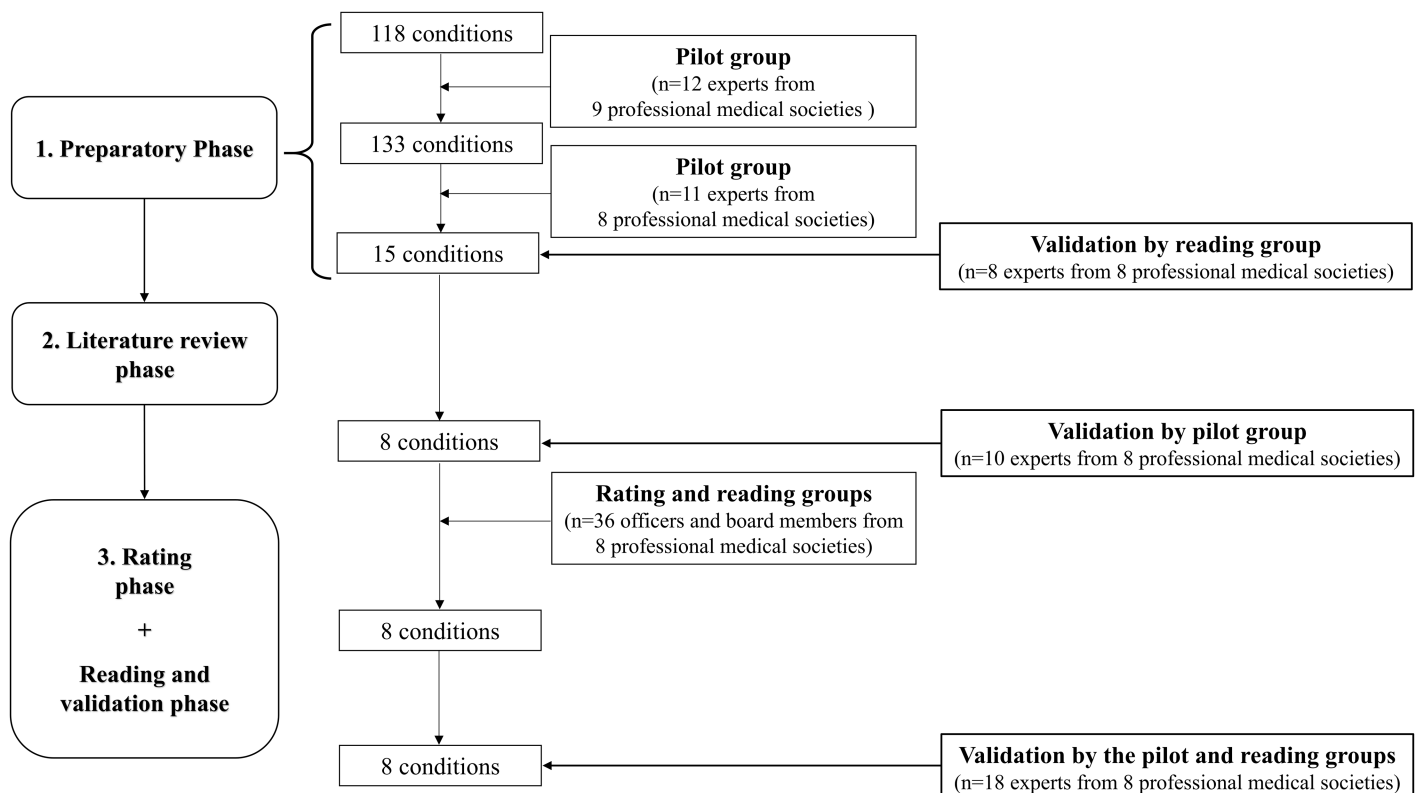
1. Preparatory Phase

2. Literature review phase

3. Rating phase

+

Reading and validation phase

118 conditions

Pilot group
(n=12 experts from 9 professional medical societies )

133 conditions

Pilot group
(n=11 experts from 8 professional medical societies)

15 conditions

Validation by reading group
(n=8 experts from 8 professional medical societies)

8 conditions

Validation by pilot group
(n=10 experts from 8 professional medical societies)

Rating and reading groups
(n=36 officers and board members from 8 professional medical societies)

8 conditions

8 conditions

Validation by the pilot and reading groups
(n=18 experts from 8 professional medical societies)